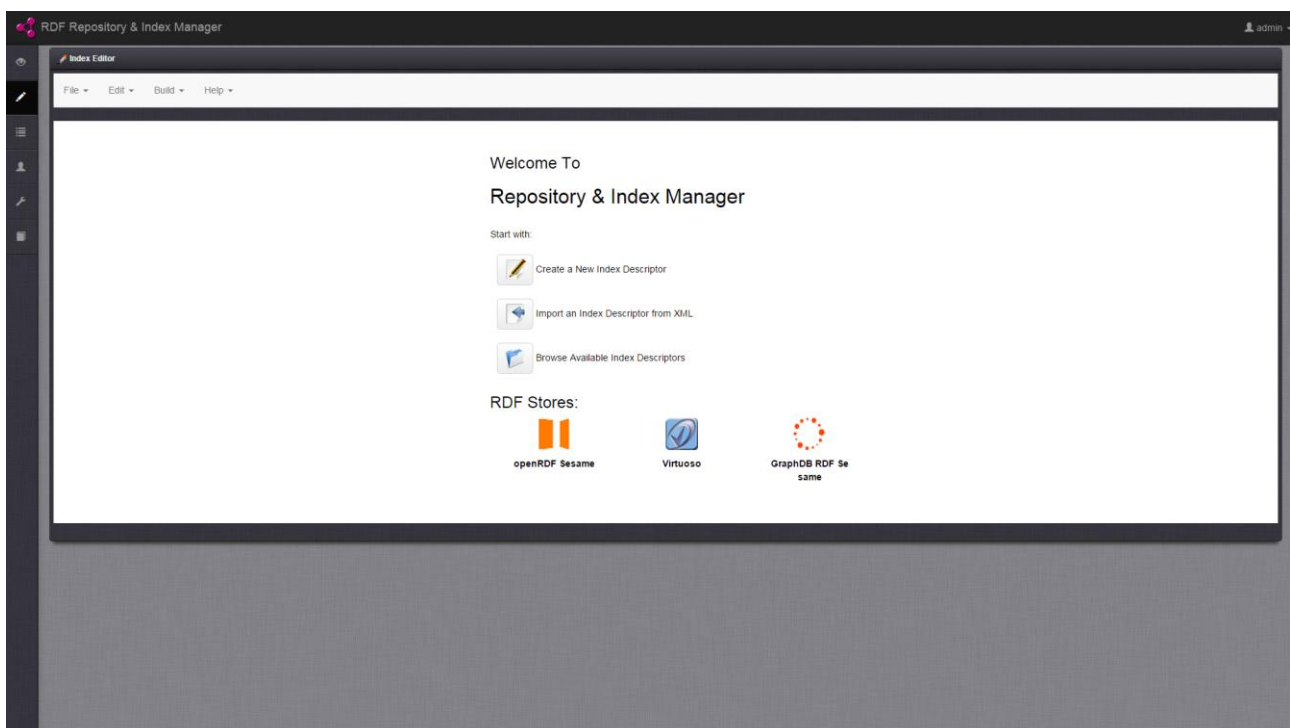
RDF Repository & Index Manager

admin

Index Editor

File Edit Build Help

Welcome To

Repository & Index Manager

Start with:

Create a New Index Descriptor

Import an Index Descriptor from XML

Browse Available Index Descriptors

RDF Stores:

openRDF Sesame

Virtuoso

GraphDB RDF Sesame